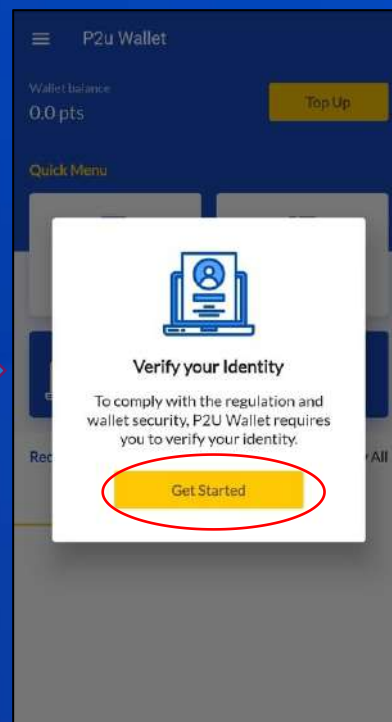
P2u Wallet

Wallet balance
0.0 pts

Top Up

Quick Menu

Verify your Identity

To comply with the regulation and wallet security, P2U Wallet requires you to verify your identity.

Get Started

Rec

All